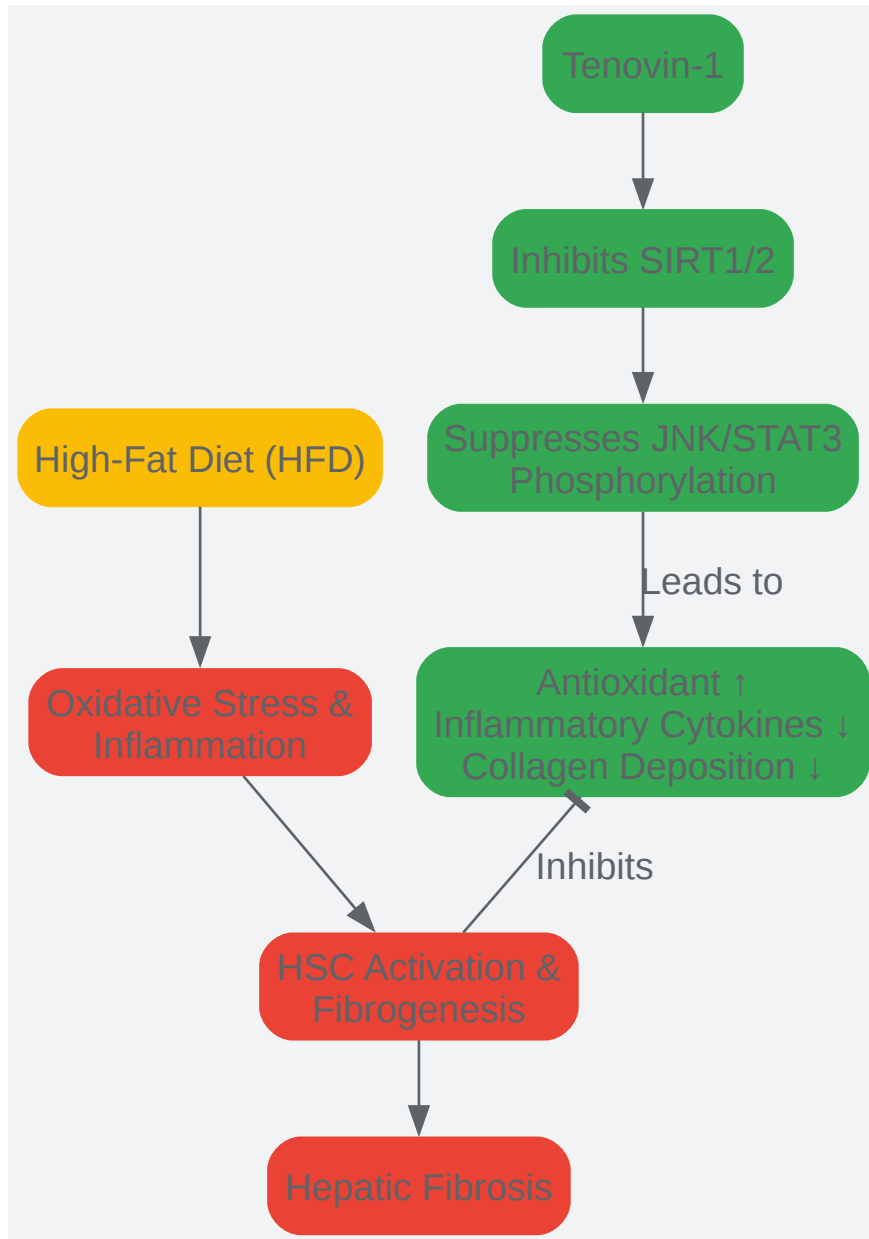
Tenovin-1

Inhibits SIRT1/2

Suppresses JNK/STAT3 Phosphorylation

Leads to

Antioxidant ↑
Inflammatory Cytokines ↓
Collagen Deposition ↓

High-Fat Diet (HFD)

Oxidative Stress & Inflammation

Inhibits

HSC Activation & Fibrogenesis

Hepatic Fibrosis